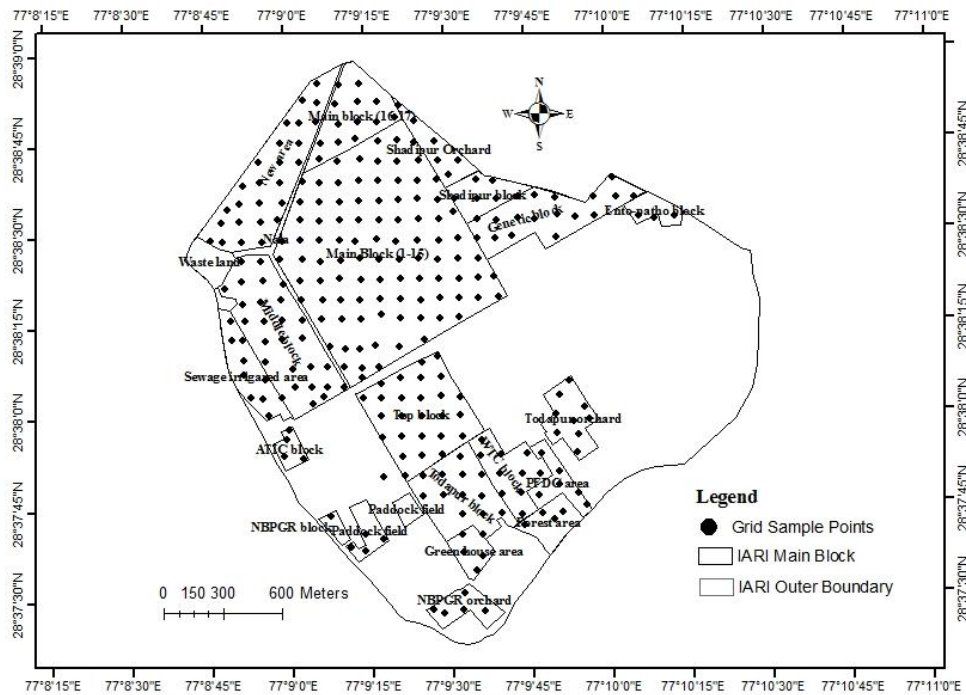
77°8'15"E 77°8'30"E 77°8'45"E 77°9'0"E 77°9'15"E 77°9'30"E 77°9'45"E 77°10'0"E 77°10'15"E 77°10'30"E 77°10'45"E 77°11'0"E

28°39'0"N
28°38'45"N
28°38'30"N
28°38'15"N
28°38'0"N
28°37'45"N
28°37'30"N

28°38'45"N
28°38'30"N
28°38'15"N
28°38'0"N
28°37'45"N
28°37'30"N

N
W
E
S

Main block (16-17)
New area
Shadipur Orchard
Shadipur block
Genetic block
Ento-patho block
Nala
Waste land
Main Block (1-15)
Middle block
Sewage irrigated area
Top block
Todapur orchard
ATIC block
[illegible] block
PFDC area
Todapur block
Paddock field
NBPGR block
Paddock field
Forest area
Green house area
NBPGR orchard

0 150 300 600 Meters

Legend
Grid Sample Points
IARI Main Block
IARI Outer Boundary

77°8'15"E 77°8'30"E 77°8'45"E 77°9'0"E 77°9'15"E 77°9'30"E 77°9'45"E 77°10'0"E 77°10'15"E 77°10'30"E 77°10'45"E 77°11'0"E